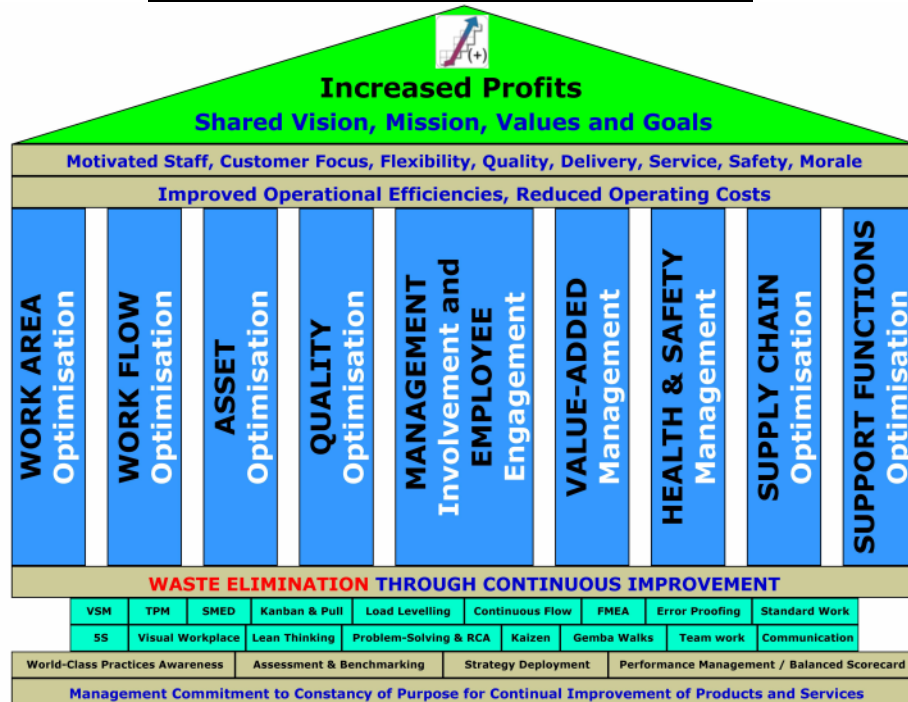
(+)

Increased Profits
Shared Vision, Mission, Values and Goals

Motivated Staff, Customer Focus, Flexibility, Quality, Delivery, Service, Safety, Morale

Improved Operational Efficiencies, Reduced Operating Costs

WORK AREA Optimisation

WORK FLOW Optimisation

ASSET Optimisation

QUALITY Optimisation

MANAGEMENT Involvement and EMPLOYEE Engagement

VALUE-ADDED Management

HEALTH & SAFETY Management

SUPPLY CHAIN Optimisation

SUPPORT FUNCTIONS Optimisation

WASTE ELIMINATION THROUGH CONTINUOUS IMPROVEMENT

| VSM | TPM | SMED | Kanban & Pull | Load Levelling | Continuous Flow | FMEA | Error Proofing | Standard Work |
|---|---|---|---|---|---|---|---|---|
| 5S | Visual Workplace | Lean Thinking | Problem-Solving & RCA | Kaizen | Gemba Walks | Team work | Communication | |

World-Class Practices Awareness | Assessment & Benchmarking | Strategy Deployment | Performance Management / Balanced Scorecard

Management Commitment to Constancy of Purpose for Continual Improvement of Products and Services